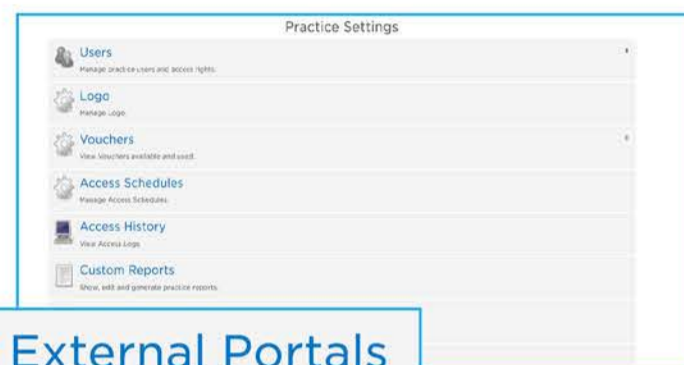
Practice Settings

Users
Manage practice users and access rights.

Logo
Manage Logo.

Vouchers
View Vouchers available and used.

Access Schedules
Manage Access Schedules.

Access History
View Access Logs.

Custom Reports
Show, edit and generate practice reports.

External Portals